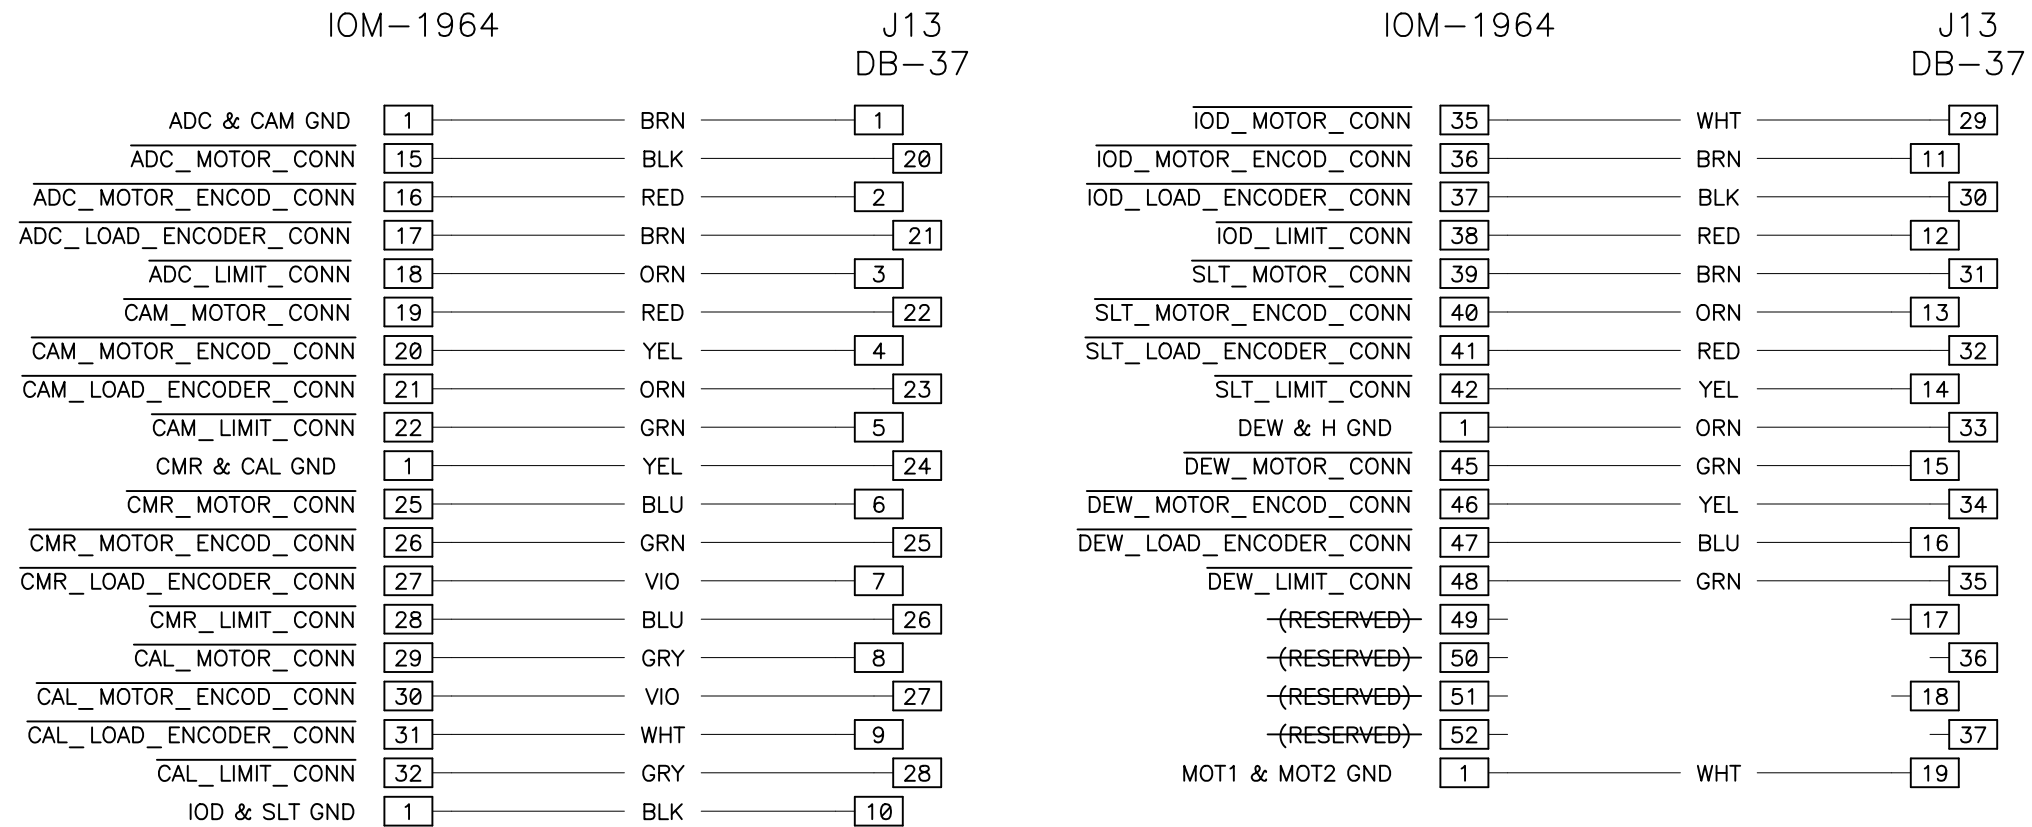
IOM−1964

J13
DB−37

| | | | |
|---|---|---|---|
| ADC & CAM GND | 1 | BRN | 1 |
| $\overline{\text{ADC\_MOTOR\_CONN}}$ | 15 | BLK | 20 |
| $\overline{\text{ADC\_MOTOR\_ENCOD\_CONN}}$ | 16 | RED | 2 |
| $\overline{\text{ADC\_LOAD\_ENCODER\_CONN}}$ | 17 | BRN | 21 |
| $\overline{\text{ADC\_LIMIT\_CONN}}$ | 18 | ORN | 3 |
| $\overline{\text{CAM\_MOTOR\_CONN}}$ | 19 | RED | 22 |
| $\overline{\text{CAM\_MOTOR\_ENCOD\_CONN}}$ | 20 | YEL | 4 |
| $\overline{\text{CAM\_LOAD\_ENCODER\_CONN}}$ | 21 | ORN | 23 |
| $\overline{\text{CAM\_LIMIT\_CONN}}$ | 22 | GRN | 5 |
| CMR & CAL GND | 1 | YEL | 24 |
| $\overline{\text{CMR\_MOTOR\_CONN}}$ | 25 | BLU | 6 |
| $\overline{\text{CMR\_MOTOR\_ENCOD\_CONN}}$ | 26 | GRN | 25 |
| $\overline{\text{CMR\_LOAD\_ENCODER\_CONN}}$ | 27 | VIO | 7 |
| $\overline{\text{CMR\_LIMIT\_CONN}}$ | 28 | BLU | 26 |
| $\overline{\text{CAL\_MOTOR\_CONN}}$ | 29 | GRY | 8 |
| $\overline{\text{CAL\_MOTOR\_ENCOD\_CONN}}$ | 30 | VIO | 27 |
| $\overline{\text{CAL\_LOAD\_ENCODER\_CONN}}$ | 31 | WHT | 9 |
| $\overline{\text{CAL\_LIMIT\_CONN}}$ | 32 | GRY | 28 |
| IOD & SLT GND | 1 | BLK | 10 |

IOM−1964

J13
DB−37

| | | | |
|---|---|---|---|
| $\overline{\text{IOD\_MOTOR\_CONN}}$ | 35 | WHT | 29 |
| $\overline{\text{IOD\_MOTOR\_ENCOD\_CONN}}$ | 36 | BRN | 11 |
| $\overline{\text{IOD\_LOAD\_ENCODER\_CONN}}$ | 37 | BLK | 30 |
| $\overline{\text{IOD\_LIMIT\_CONN}}$ | 38 | RED | 12 |
| $\overline{\text{SLT\_MOTOR\_CONN}}$ | 39 | BRN | 31 |
| $\overline{\text{SLT\_MOTOR\_ENCOD\_CONN}}$ | 40 | ORN | 13 |
| $\overline{\text{SLT\_LOAD\_ENCODER\_CONN}}$ | 41 | RED | 32 |
| $\overline{\text{SLT\_LIMIT\_CONN}}$ | 42 | YEL | 14 |
| DEW & H GND | 1 | ORN | 33 |
| $\overline{\text{DEW\_MOTOR\_CONN}}$ | 45 | GRN | 15 |
| $\overline{\text{DEW\_MOTOR\_ENCOD\_CONN}}$ | 46 | YEL | 34 |
| $\overline{\text{DEW\_LOAD\_ENCODER\_CONN}}$ | 47 | BLU | 16 |
| $\overline{\text{DEW\_LIMIT\_CONN}}$ | 48 | GRN | 35 |
| ~~(RESERVED)~~ | 49 | | 17 |
| ~~(RESERVED)~~ | 50 | | 36 |
| ~~(RESERVED)~~ | 51 | | 18 |
| ~~(RESERVED)~~ | 52 | | 37 |
| MOT1 & MOT2 GND | 1 | WHT | 19 |